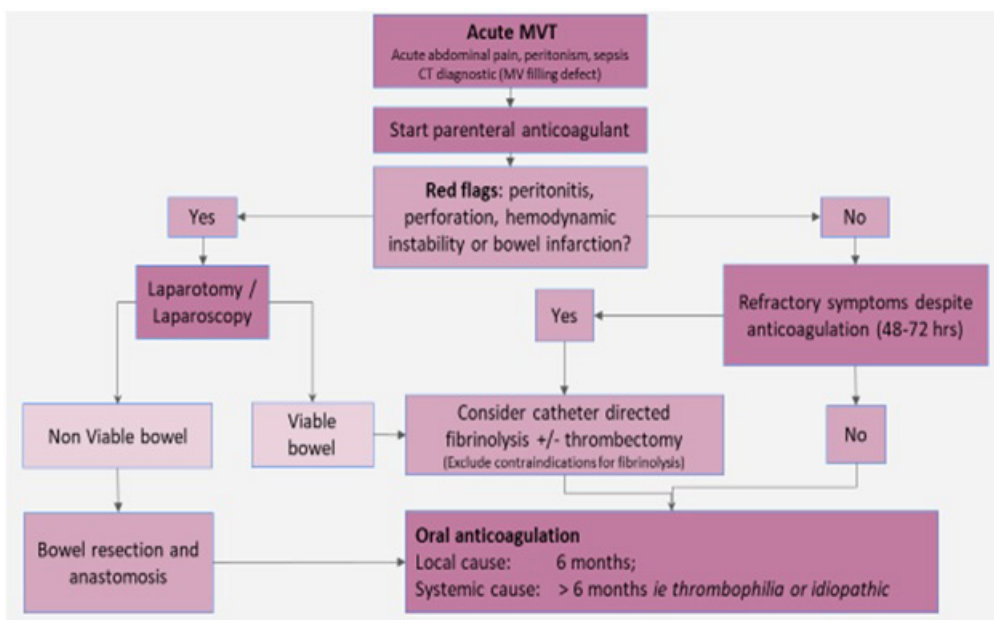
Acute MVT
Acute abdominal pain, peritonism, sepsis
CT diagnostic (MV filling defect)

Start parenteral anticoagulant

Red flags: peritonitis, perforation, hemodynamic instability or bowel infarction?

Yes

No

Laparotomy / Laparoscopy

Refractory symptoms despite anticoagulation (48-72 hrs)

Yes

Non Viable bowel

Viable bowel

Consider catheter directed fibrinolysis +/- thrombectomy
(Exclude contraindications for fibrinolysis)

No

Bowel resection and anastomosis

Oral anticoagulation
Local cause: 6 months;
Systemic cause: > 6 months ie thrombophilia or idiopathic